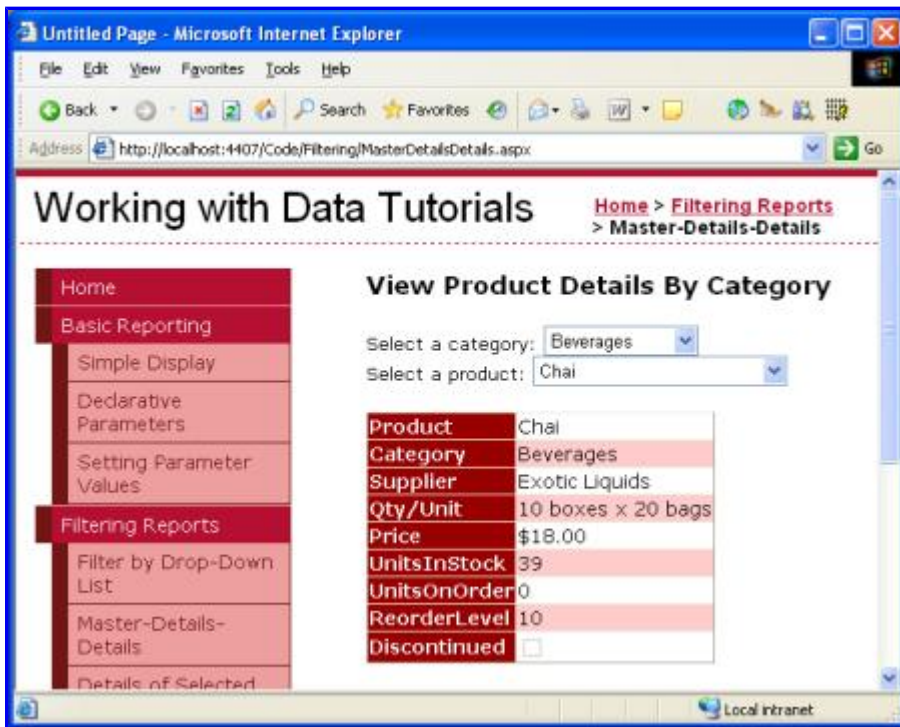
Untitled Page - Microsoft Internet Explorer

File Edit View Favorites Tools Help

Back Search Favorites

Address http://localhost:4407/Code/Filtering/MasterDetailsDetails.aspx Go

Working with Data Tutorials

Home > Filtering Reports > Master-Details-Details

Home
Basic Reporting
Simple Display
Declarative Parameters
Setting Parameter Values
Filtering Reports
Filter by Drop-Down List
Master-Details-Details
Details of Selected

View Product Details By Category

Select a category: Beverages
Select a product: Chai

| Product | Chai |
|---|---|
| Category | Beverages |
| Supplier | Exotic Liquids |
| Qty/Unit | 10 boxes x 20 bags |
| Price | $18.00 |
| UnitsInStock | 39 |
| UnitsOnOrder | 0 |
| ReorderLevel | 10 |
| Discontinued | |

Local intranet